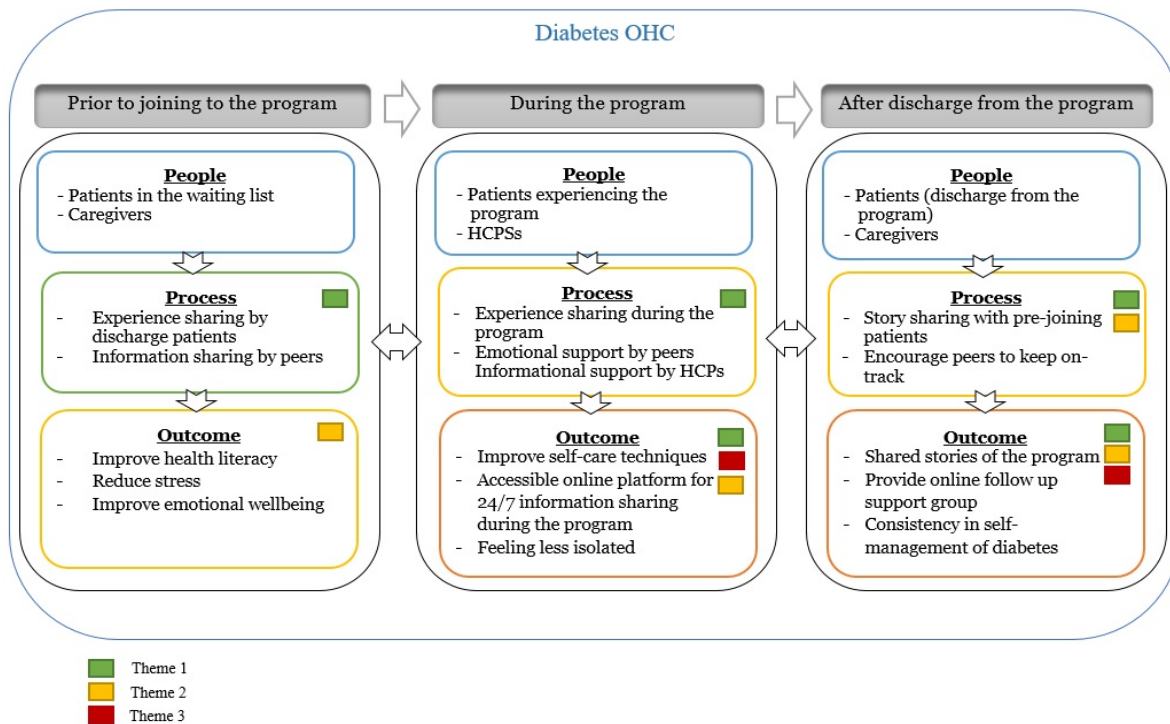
Diabetes OHC

Prior to joining to the program

People
- Patients in the waiting list
- Caregivers

Process
- Experience sharing by discharge patients
- Information sharing by peers

Outcome
- Improve health literacy
- Reduce stress
- Improve emotional wellbeing

During the program

People
- Patients experiencing the program
- HCPSs

Process
- Experience sharing during the program
- Emotional support by peers Informational support by HCPs

Outcome
- Improve self-care techniques
- Accessible online platform for 24/7 information sharing during the program
- Feeling less isolated

After discharge from the program

People
- Patients (discharge from the program)
- Caregivers

Process
- Story sharing with pre-joining patients
- Encourage peers to keep on-track

Outcome
- Shared stories of the program
- Provide online follow up support group
- Consistency in self-management of diabetes

Theme 1
Theme 2
Theme 3